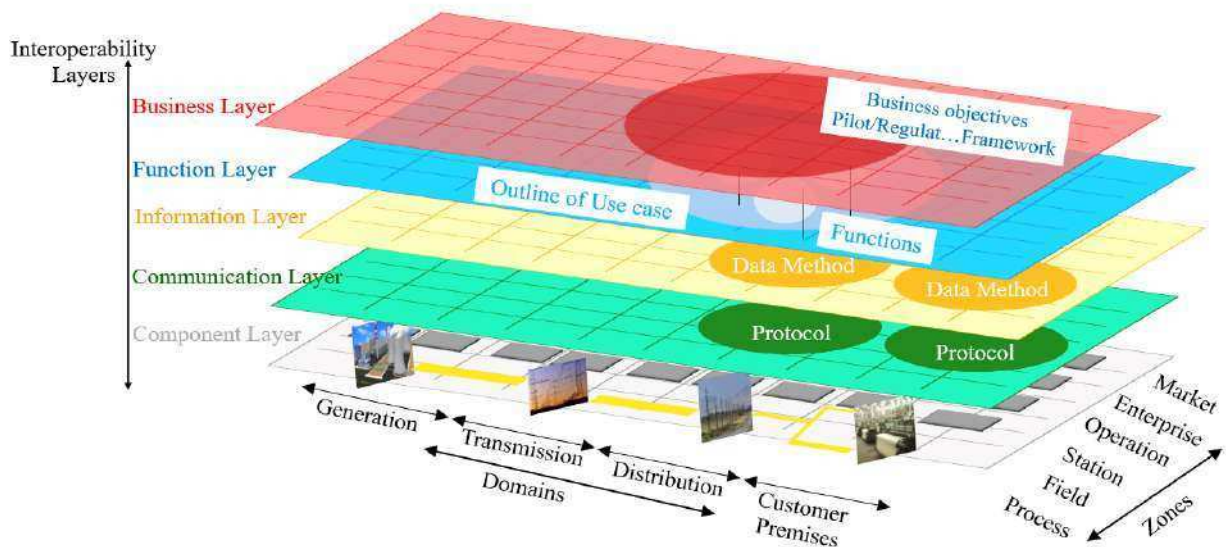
Interoperability Layers

Business Layer

Function Layer

Information Layer

Communication Layer

Component Layer

Business objectives
Pilot/Regulat…Framework

Outline of Use case

Functions

Data Method

Data Method

Protocol

Protocol

Generation

Transmission

Distribution

Customer Premises

Domains

Market

Enterprise

Operation

Station

Field

Process

Zones